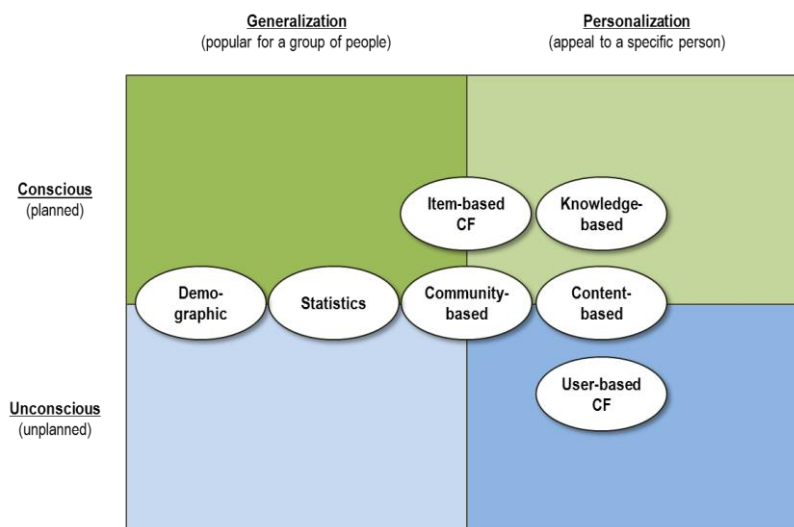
Generalization
(popular for a group of people)

Personalization
(appeal to a specific person)

Conscious
(planned)

Unconscious
(unplanned)

Item-based CF

Knowledge-based

Demo-graphic

Statistics

Community-based

Content-based

User-based CF